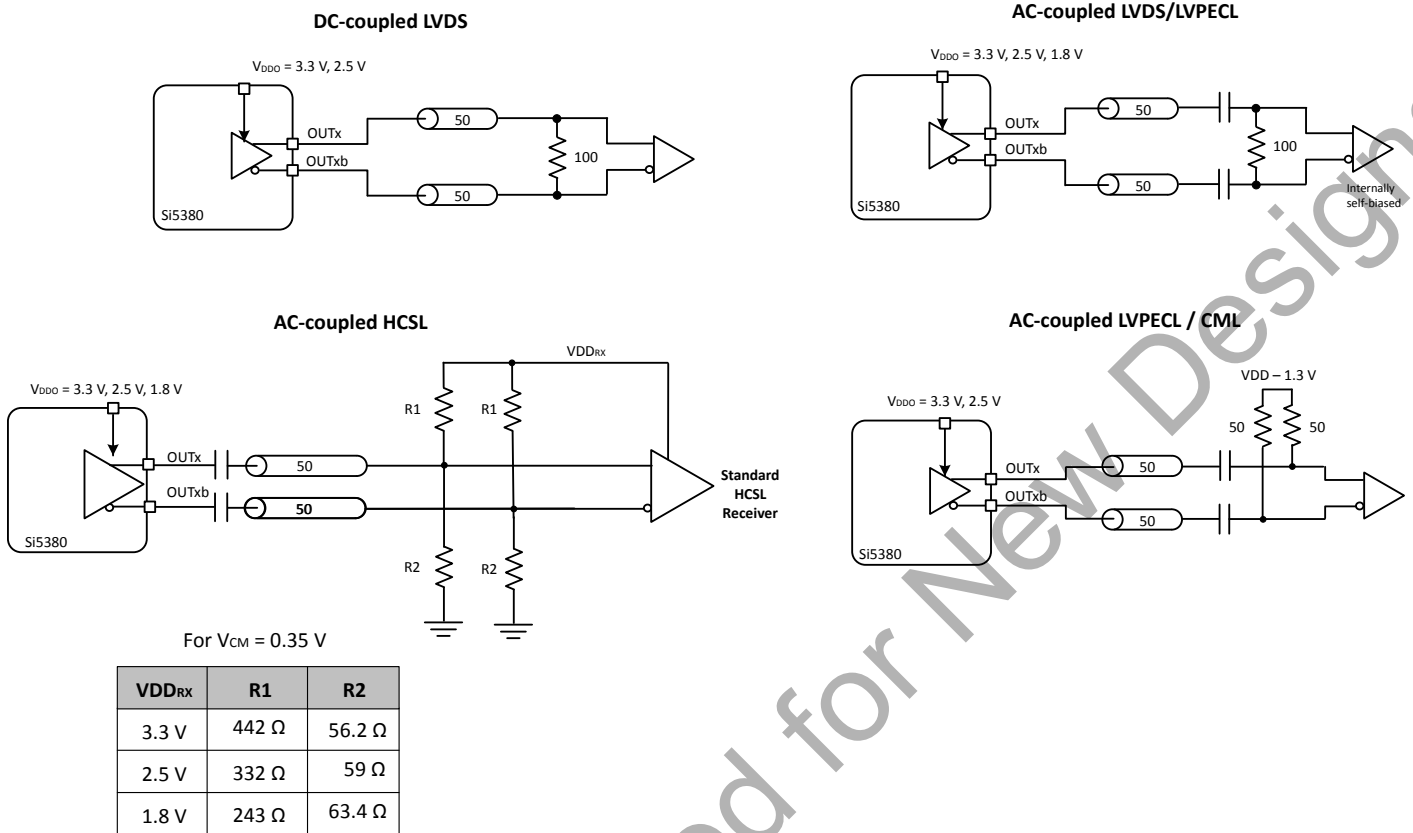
DC-coupled LVDS

$V_{DDO}$ = 3.3 V, 2.5 V

OUTx

OUTxb

50

50

100

Si5380

AC-coupled LVDS/LVPECL

$V_{DDO}$ = 3.3 V, 2.5 V, 1.8 V

OUTx

OUTxb

50

50

100

Internally self-biased

Si5380

AC-coupled HCSL

VDDRX

$V_{DDO}$ = 3.3 V, 2.5 V, 1.8 V

R1

R1

OUTx

OUTxb

50

50

Standard HCSL Receiver

Si5380

R2

R2

For $V_{CM}$ = 0.35 V

| VDDRX | R1 | R2 |
|---|---|---|
| 3.3 V | 442 Ω | 56.2 Ω |
| 2.5 V | 332 Ω | 59 Ω |
| 1.8 V | 243 Ω | 63.4 Ω |

AC-coupled LVPECL / CML

VDD – 1.3 V

$V_{DDO}$ = 3.3 V, 2.5 V

50

50

OUTx

OUTxb

50

50

Si5380

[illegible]d for New Designs